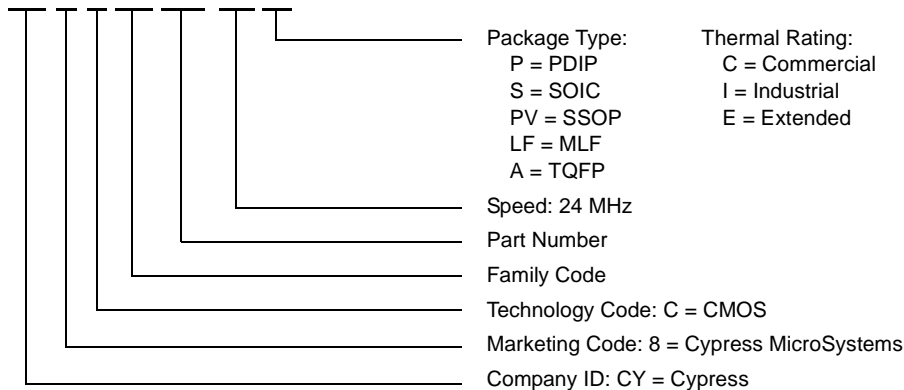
Package Type:
P = PDIP
S = SOIC
PV = SSOP
LF = MLF
A = TQFP

Thermal Rating:
C = Commercial
I = Industrial
E = Extended

Speed: 24 MHz

Part Number

Family Code

Technology Code: C = CMOS

Marketing Code: 8 = Cypress MicroSystems

Company ID: CY = Cypress